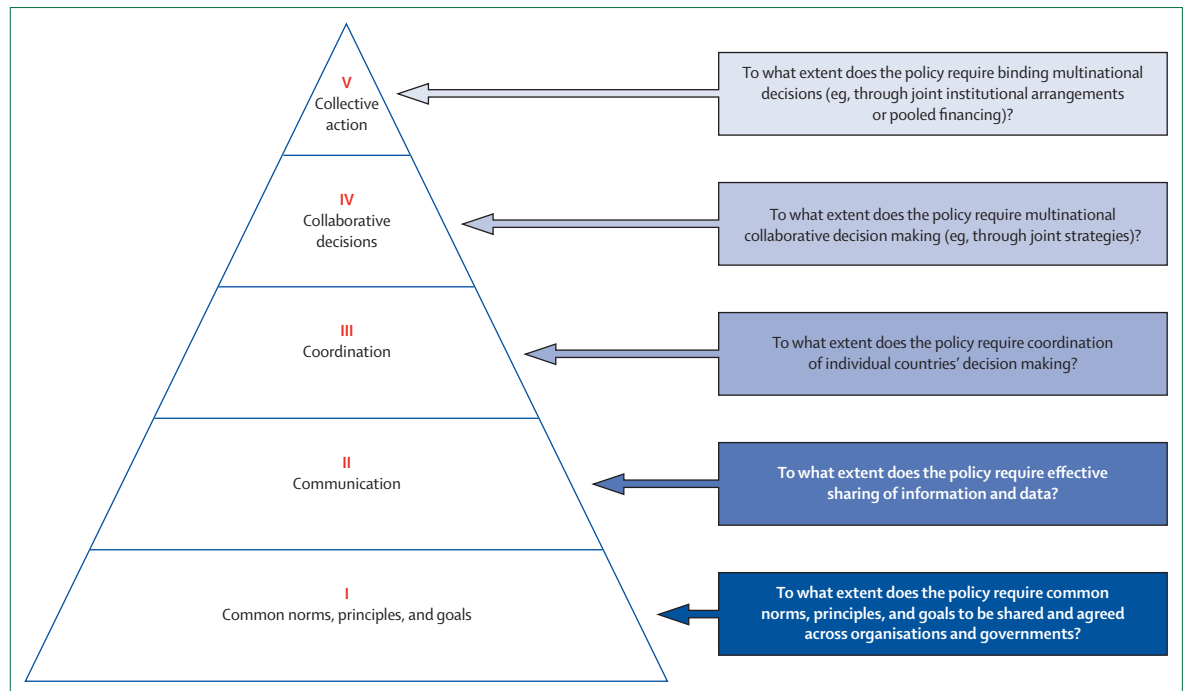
V
Collective action

To what extent does the policy require binding multinational decisions (eg, through joint institutional arrangements or pooled financing)?

IV
Collaborative decisions

To what extent does the policy require multinational collaborative decision making (eg, through joint strategies)?

III
Coordination

To what extent does the policy require coordination of individual countries' decision making?

II
Communication

To what extent does the policy require effective sharing of information and data?

I
Common norms, principles, and goals

To what extent does the policy require common norms, principles, and goals to be shared and agreed across organisations and governments?